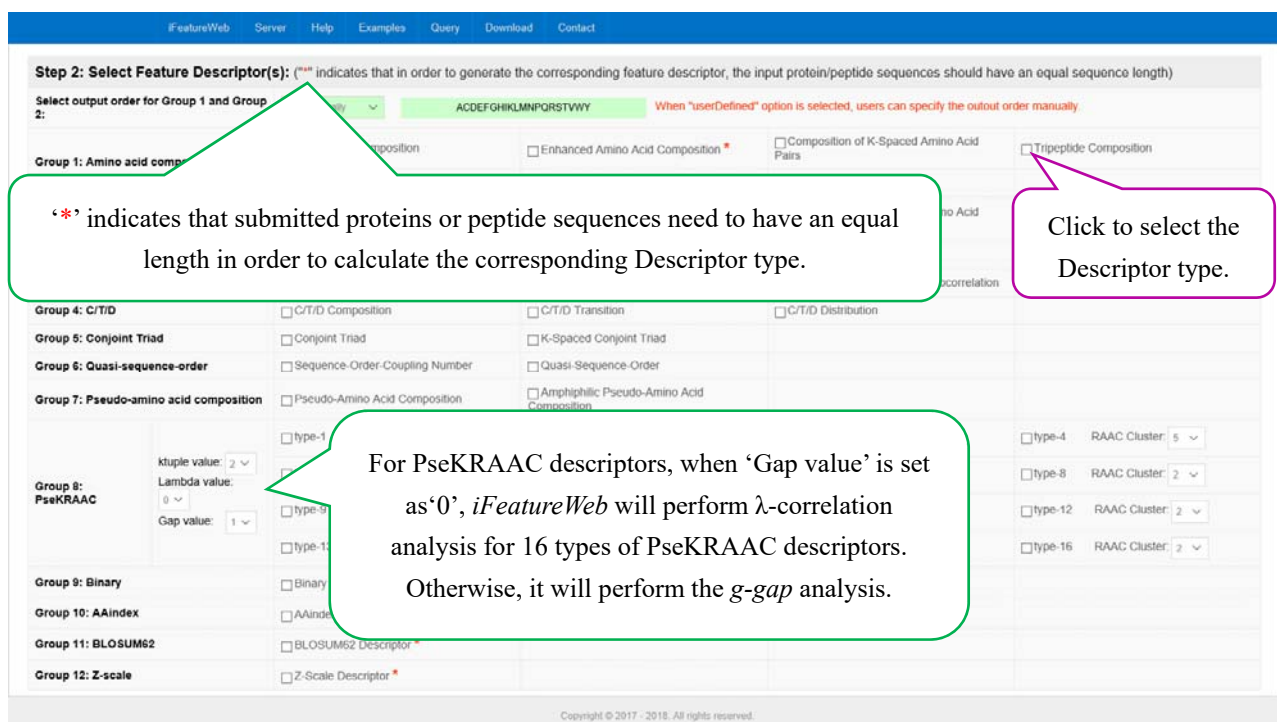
iFeatureWeb Server Help Examples Query Download Contact

Step 2: Select Feature Descriptor(s): ("*" indicates that in order to generate the corresponding feature descriptor, the input protein/peptide sequences should have an equal sequence length)

Select output order for Group 1 and Group 2: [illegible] ACDEFGHIKLMNPQRSTVWY When "userDefined" option is selected, users can specify the outout order manually.

Group 1: Amino acid comp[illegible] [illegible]mposition Enhanced Amino Acid Composition * Composition of K-Spaced Amino Acid Pairs Tripeptide Composition

'*' indicates that submitted proteins or peptide sequences need to have an equal length in order to calculate the corresponding Descriptor type.

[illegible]no Acid

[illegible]ocorrelation

Click to select the Descriptor type.

Group 4: C/T/D C/T/D Composition C/T/D Transition C/T/D Distribution

Group 5: Conjoint Triad Conjoint Triad K-Spaced Conjoint Triad

Group 6: Quasi-sequence-order Sequence-Order-Coupling Number Quasi-Sequence-Order

Group 7: Pseudo-amino acid composition Pseudo-Amino Acid Composition Amphiphilic Pseudo-Amino Acid Composition

Group 8: PseKRAAC ktuple value: 2 Lambda value: 0 Gap value: 1

type-1 type-4 RAAC Cluster: 5
type-8 RAAC Cluster: 2
type-9 type-12 RAAC Cluster: 2
type-13 type-16 RAAC Cluster: 2

For PseKRAAC descriptors, when 'Gap value' is set as'0', iFeatureWeb will perform λ-correlation analysis for 16 types of PseKRAAC descriptors. Otherwise, it will perform the g-gap analysis.

Group 9: Binary Binary

Group 10: AAindex AAinde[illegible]

Group 11: BLOSUM62 BLOSUM62 Descriptor *

Group 12: Z-scale Z-Scale Descriptor *

Copyright © 2017 - 2018. All rights reserved.